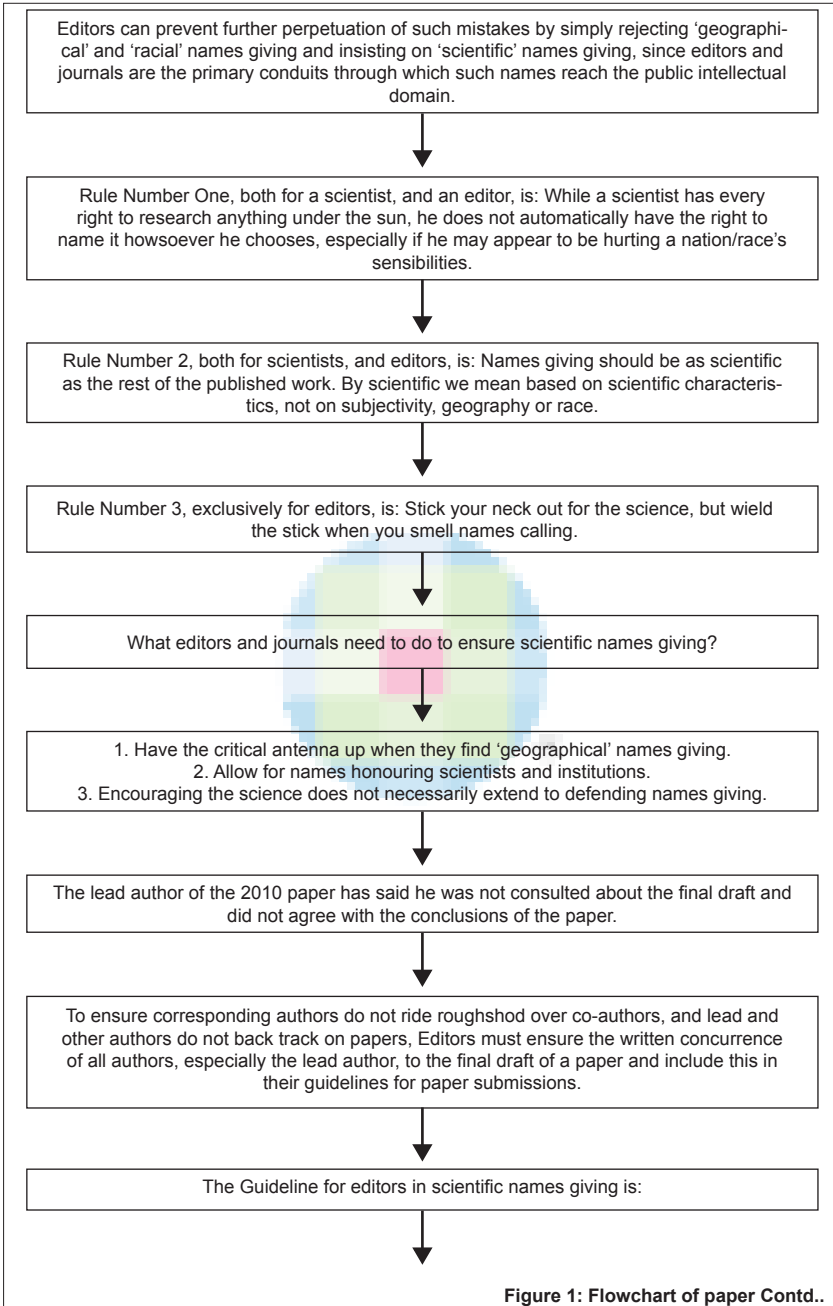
Editors can prevent further perpetuation of such mistakes by simply rejecting 'geographical' and 'racial' names giving and insisting on 'scientific' names giving, since editors and journals are the primary conduits through which such names reach the public intellectual domain.

Rule Number One, both for a scientist, and an editor, is: While a scientist has every right to research anything under the sun, he does not automatically have the right to name it howsoever he chooses, especially if he may appear to be hurting a nation/race's sensibilities.

Rule Number 2, both for scientists, and editors, is: Names giving should be as scientific as the rest of the published work. By scientific we mean based on scientific characteristics, not on subjectivity, geography or race.

Rule Number 3, exclusively for editors, is: Stick your neck out for the science, but wield the stick when you smell names calling.

What editors and journals need to do to ensure scientific names giving?

1. Have the critical antenna up when they find 'geographical' names giving.
2. Allow for names honouring scientists and institutions.
3. Encouraging the science does not necessarily extend to defending names giving.

The lead author of the 2010 paper has said he was not consulted about the final draft and did not agree with the conclusions of the paper.

To ensure corresponding authors do not ride roughshod over co-authors, and lead and other authors do not back track on papers, Editors must ensure the written concurrence of all authors, especially the lead author, to the final draft of a paper and include this in their guidelines for paper submissions.

The Guideline for editors in scientific names giving is:

Figure 1: Flowchart of paper Contd..